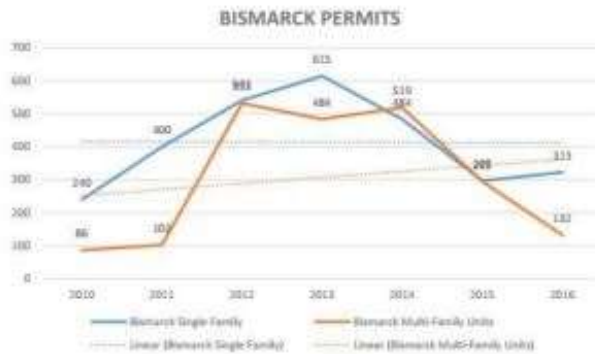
BISMARCK PERMITS

700
600
500
400
300
200
100
0

240
86
400
102
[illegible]
533
615
484
519
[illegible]
299
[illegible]
323
132

2010
2011
2012
2013
2014
2015
2016

Bismarck Single Family
Bismarck Multi-Family Units
Linear (Bismarck Single Family)
Linear (Bismarck Multi-Family Units)